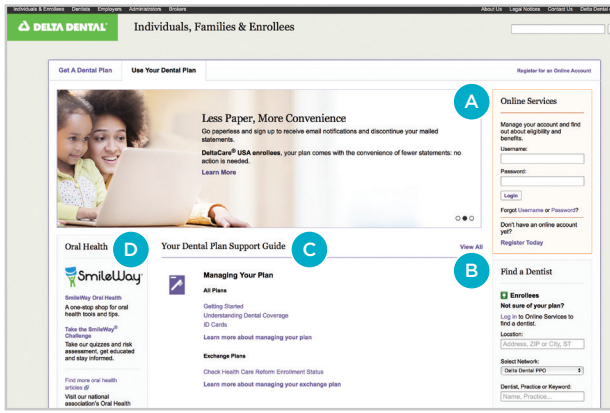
Individuals & Enrollees   Dentists   Employers   Administrators   Brokers

About Us   Legal Notices   Contact Us   Delta Dental

DELTA DENTAL

Individuals, Families & Enrollees

Get A Dental Plan

Use Your Dental Plan

Register for an Online Account

Less Paper, More Convenience

Go paperless and sign up to receive email notifications and discontinue your mailed statements.

DeltaCare® USA enrollees, your plan comes with the convenience of fewer statements: no action is needed.

Learn More

A

Online Services

Manage your account and find out about eligibility and benefits.

Username:

Password:

Login

Forgot Username or Password?

Don't have an online account yet?

Register Today

Oral Health

D

SmileWay

SmileWay Oral Health

A one-stop shop for oral health tools and tips.

Take the SmileWay® Challenge

Take our quizzes and risk assessment, get educated and stay informed.

Find more oral health articles

Visit our national association's Oral Health

Your Dental Plan Support Guide

C

View All

Managing Your Plan

All Plans

Getting Started

Understanding Dental Coverage

ID Cards

Learn more about managing your plan

Exchange Plans

Check Health Care Reform Enrollment Status

Learn more about managing your exchange plan

B

Find a Dentist

Enrollees

Not sure of your plan?

Log in to Online Services to find a dentist.

Location:

Address, ZIP or City, ST

Select Network:

Delta Dental PPO

Dentist, Practice or Keyword:

Name, Practice...